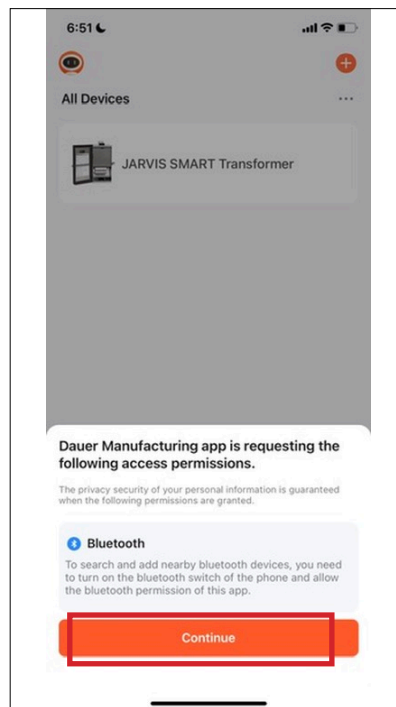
6:51

All Devices

JARVIS SMART Transformer

Dauer Manufacturing app is requesting the following access permissions.

The privacy security of your personal information is guaranteed when the following permissions are granted.

Bluetooth

To search and add nearby bluetooth devices, you need to turn on the bluetooth switch of the phone and allow the bluetooth permission of this app.

Continue